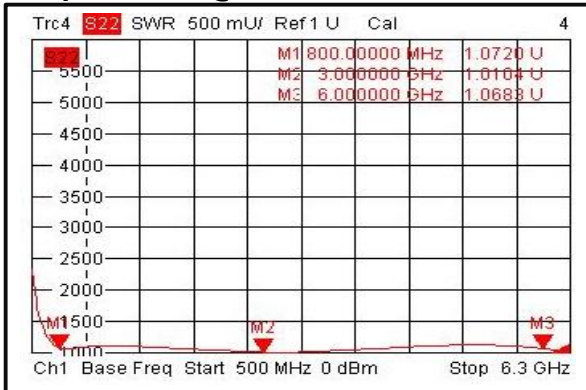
Trc4 S22 SWR 500 mU/ Ref 1 U Cal 4

S22

M1 800.000000 MHz 1.0720 U
M2 3.000000 GHz 1.0104 U
M3 6.000000 GHz 1.0683 U

5500
5000
4500
4000
3500
3000
2500
2000
1500
1000

M1
M2
M3

Ch1 Base Freq Start 500 MHz 0 dBm Stop 6.3 GHz